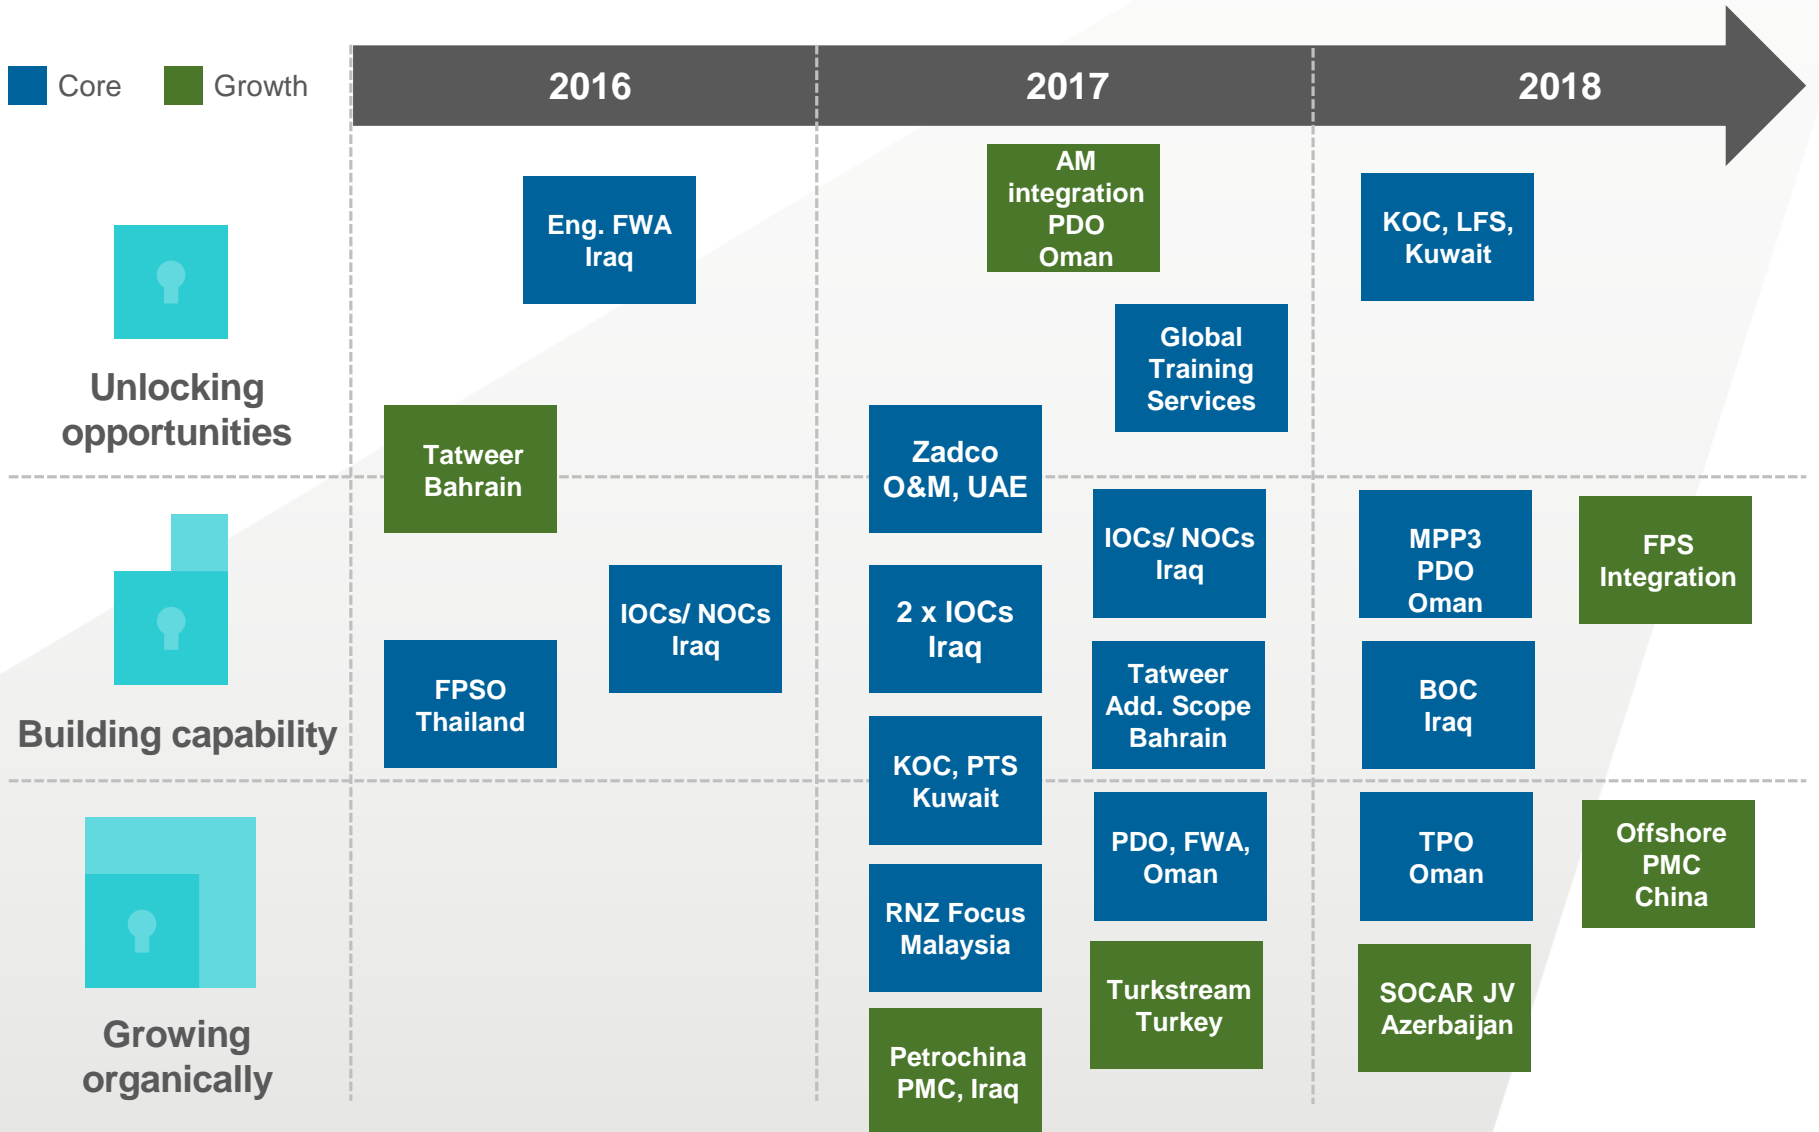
Core Growth

2016 2017 2018

Unlocking opportunities

Eng. FWA Iraq

AM integration PDO Oman

KOC, LFS, Kuwait

Global Training Services

Tatweer Bahrain

Zadco O&M, UAE

Building capability

IOCs/ NOCs Iraq

MPP3 PDO Oman

FPS Integration

IOCs/ NOCs Iraq

2 x IOCs Iraq

FPSO Thailand

Tatweer Add. Scope Bahrain

BOC Iraq

KOC, PTS Kuwait

Growing organically

PDO, FWA, Oman

TPO Oman

Offshore PMC China

RNZ Focus Malaysia

Turkstream Turkey

SOCAR JV Azerbaijan

Petrochina PMC, Iraq